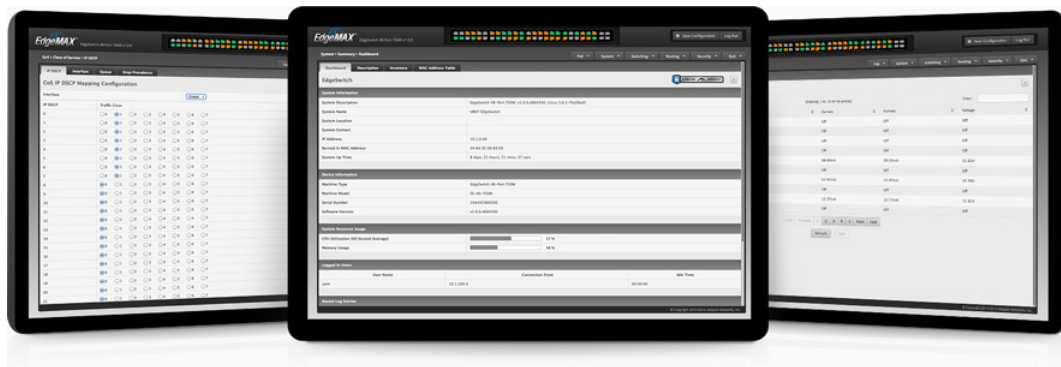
EdgeMAX

QoS > Class of Service > IP DSCP

IP DSCP Interface Queue Drop Precedence

CoS IP DSCP Mapping Configuration

Interface

Global

IP DSCP Traffic Class

EdgeMAX

Save Configuration Log Out

System / Summary / Dashboard

Dashboard Description Inventory MAC Address Table

EdgeSwitch

System Information

System Description

System Name

System Location

System Contact

IP Address

Burned In MAC Address

System Up Time

Device Information

Machine Type

Machine Model

Serial Number

Software Version

System Resource Usage

CPU Utilization (60 Second Average)

Memory Usage

Logged In Users

User Name

Connection From

Idle Time

Recent Log Entries

Save Configuration Log Out

Off

Off

Off

Off

Off

Off

Off

Off

Off

Off

Off

Off

Refresh